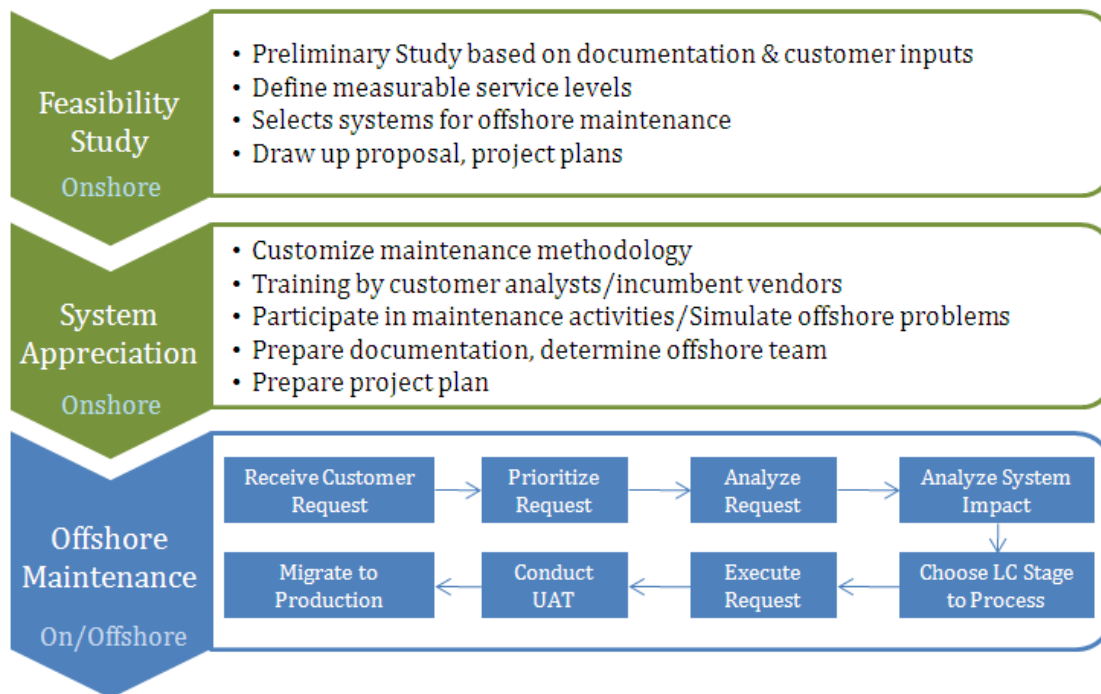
Feasibility Study

Onshore

• Preliminary Study based on documentation & customer inputs
• Define measurable service levels
• Selects systems for offshore maintenance
• Draw up proposal, project plans

System Appreciation

Onshore

• Customize maintenance methodology
• Training by customer analysts/incumbent vendors
• Participate in maintenance activities/Simulate offshore problems
• Prepare documentation, determine offshore team
• Prepare project plan

Offshore Maintenance

On/Offshore

Receive Customer Request

Prioritize Request

Analyze Request

Analyze System Impact

Choose LC Stage to Process

Execute Request

Conduct UAT

Migrate to Production